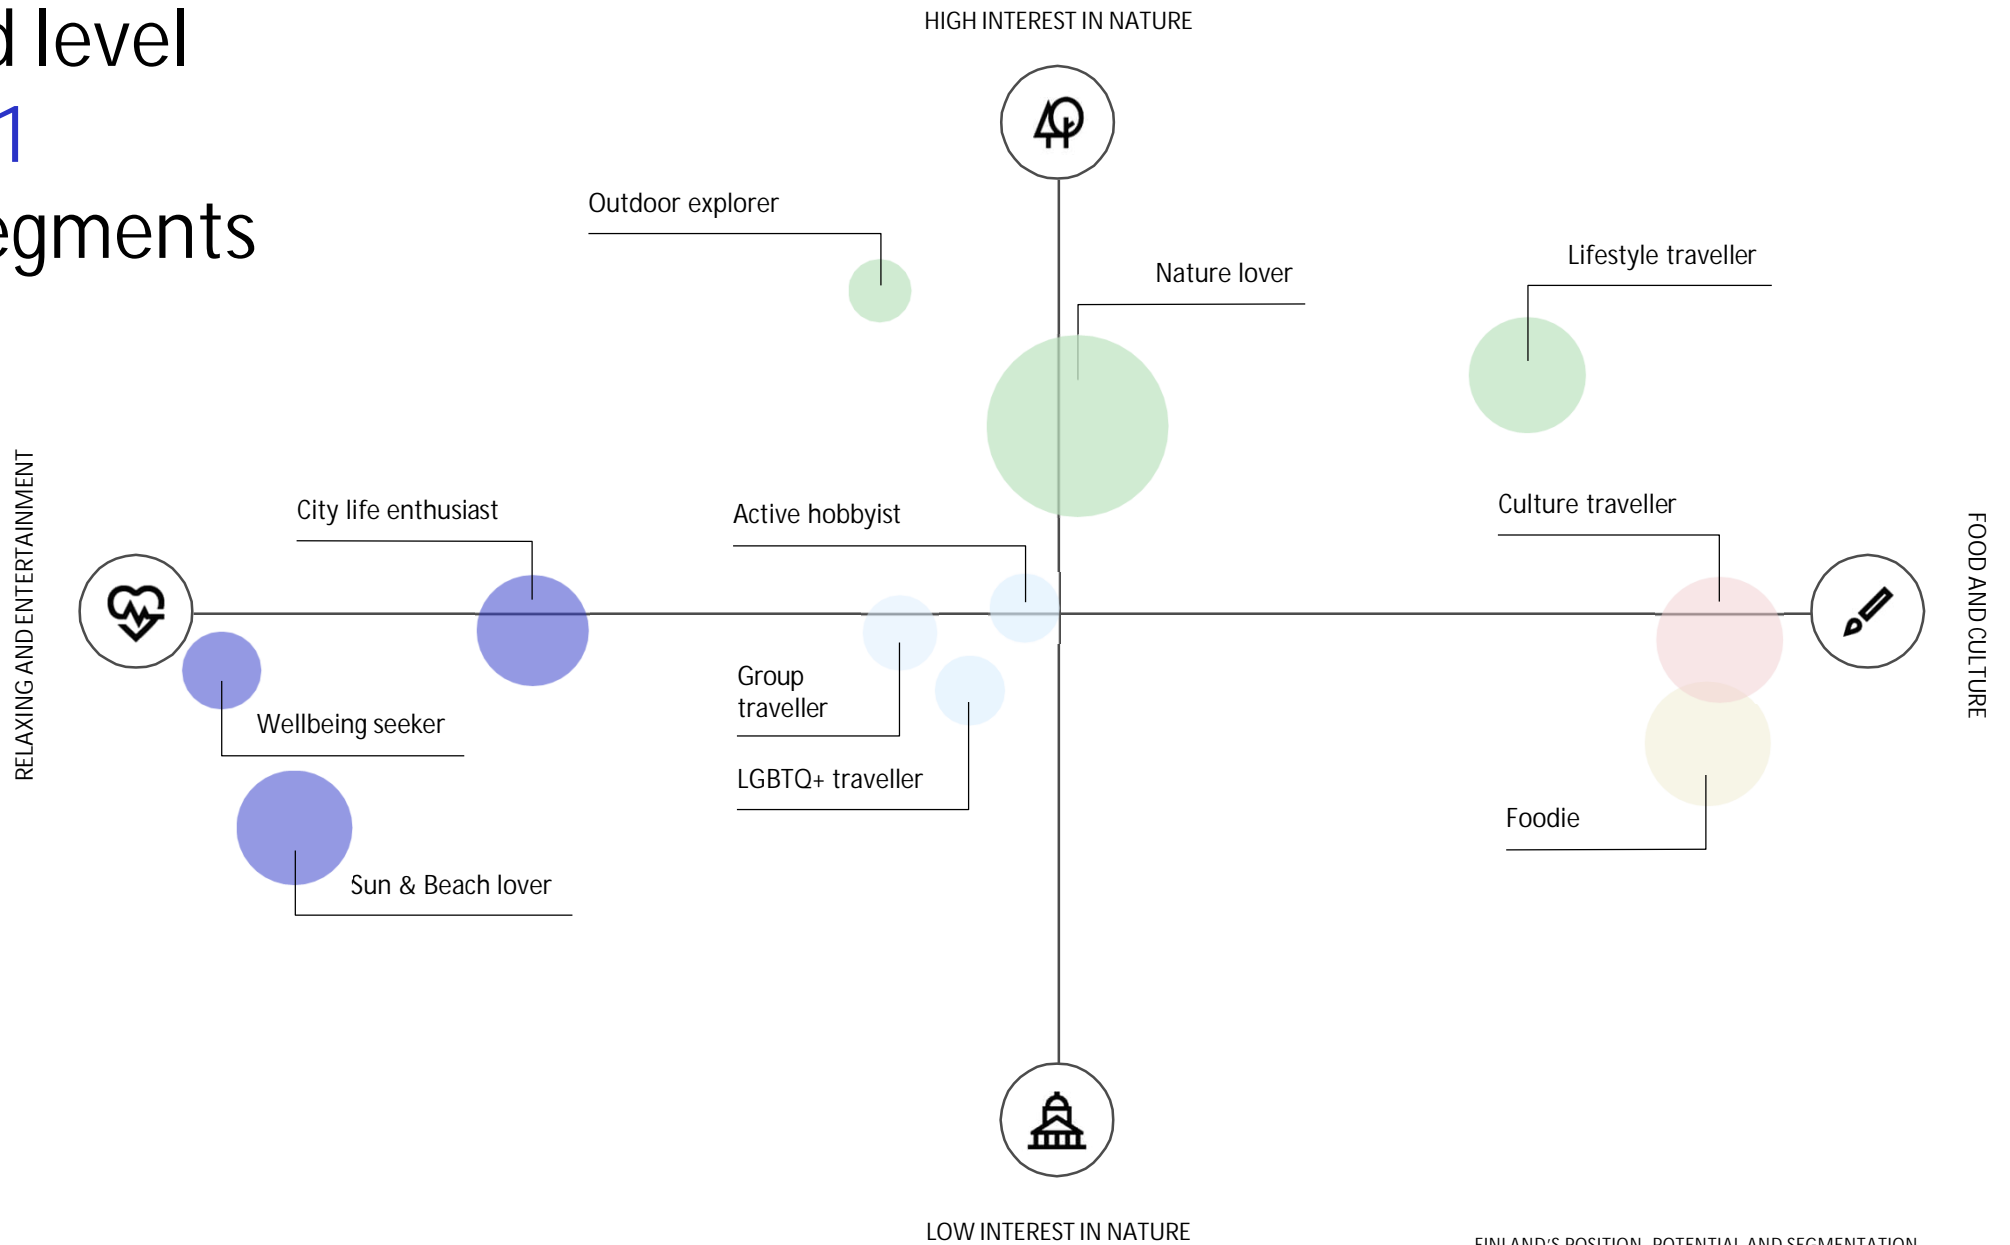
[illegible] level
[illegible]1
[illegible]egments

HIGH INTEREST IN NATURE

Outdoor explorer

Nature lover

Lifestyle traveller

RELAXING AND ENTERTAINMENT

City life enthusiast

Active hobbyist

Culture traveller

FOOD AND CULTURE

Group traveller

Wellbeing seeker

LGBTQ+ traveller

Foodie

Sun & Beach lover

LOW INTEREST IN NATURE

FINLAND'S POSITION, POTENTIAL AND SEGMENTATION